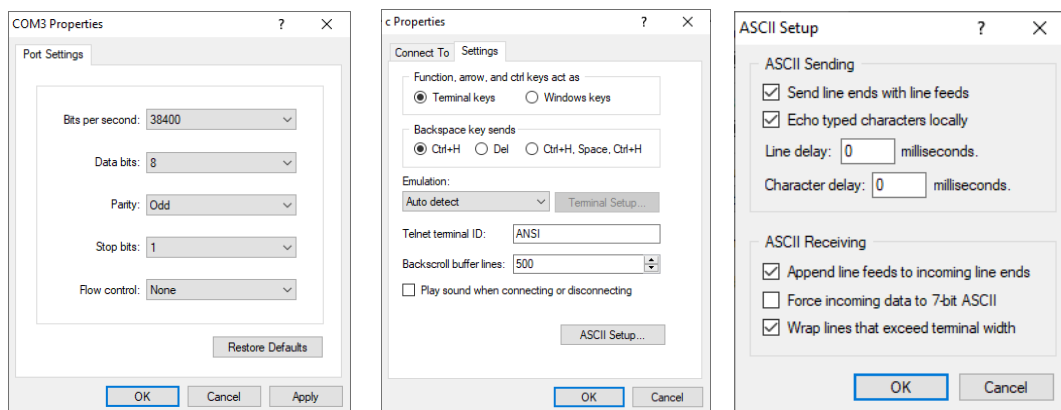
COM3 Properties ? ✕

Port Settings

Bits per second: 38400

Data bits: 8

Parity: Odd

Stop bits: 1

Flow control: None

Restore Defaults

OK Cancel Apply

c Properties ? ✕

Connect To Settings

Function, arrow, and ctrl keys act as

Terminal keys Windows keys

Backspace key sends

Ctrl+H Del Ctrl+H, Space, Ctrl+H

Emulation:

Auto detect Terminal Setup...

Telnet terminal ID: ANSI

Backscroll buffer lines: 500

Play sound when connecting or disconnecting

ASCII Setup...

OK Cancel

ASCII Setup ? ✕

ASCII Sending

Send line ends with line feeds

Echo typed characters locally

Line delay: 0 milliseconds.

Character delay: 0 milliseconds.

ASCII Receiving

Append line feeds to incoming line ends

Force incoming data to 7-bit ASCII

Wrap lines that exceed terminal width

OK Cancel